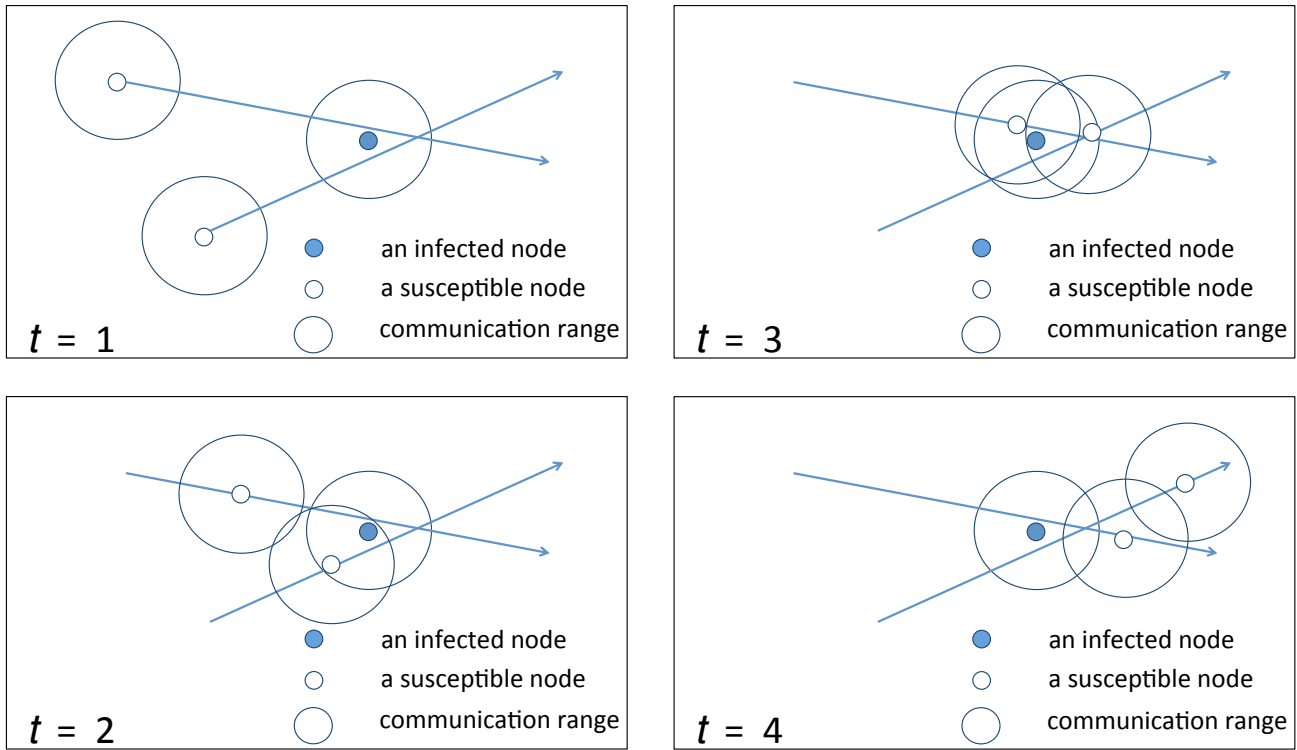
an infected node
a susceptible node
communication range
$t = 1$

an infected node
a susceptible node
communication range
$t = 3$

an infected node
a susceptible node
communication range
$t = 2$

an infected node
a susceptible node
communication range
$t = 4$